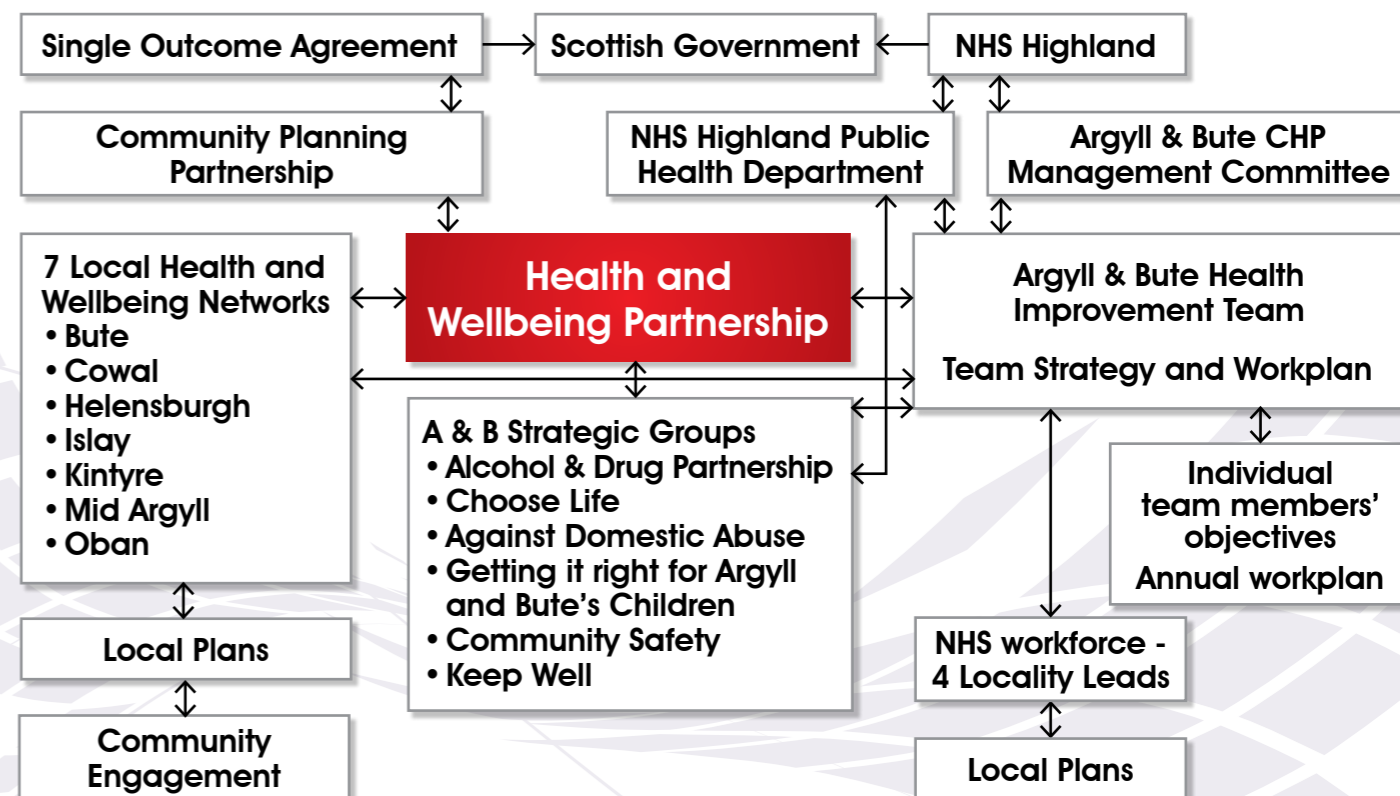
Single Outcome Agreement

Scottish Government

NHS Highland

Community Planning Partnership

NHS Highland Public Health Department

Argyll & Bute CHP Management Committee

7 Local Health and Wellbeing Networks
• Bute
• Cowal
• Helensburgh
• Islay
• Kintyre
• Mid Argyll
• Oban

Health and Wellbeing Partnership

Argyll & Bute Health Improvement Team

Team Strategy and Workplan

A & B Strategic Groups
• Alcohol & Drug Partnership
• Choose Life
• Against Domestic Abuse
• Getting it right for Argyll and Bute's Children
• Community Safety
• Keep Well

Individual team members' objectives
Annual workplan

Local Plans

NHS workforce - 4 Locality Leads

Community Engagement

Local Plans